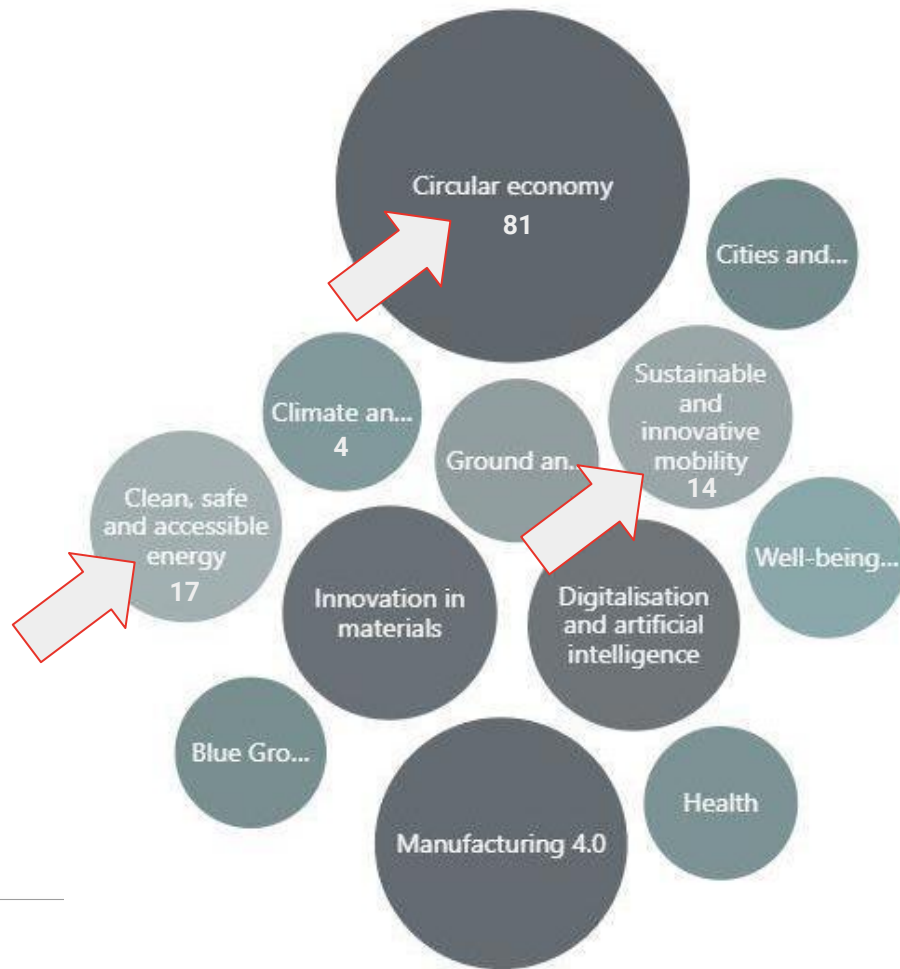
Circular economy
81

Cities and...

Climate an...
4

Sustainable and innovative mobility
14

Ground an...

Clean, safe and accessible energy
17

Well-being...

Innovation in materials

Digitalisation and artificial intelligence

Blue Gro...

Health

Manufacturing 4.0